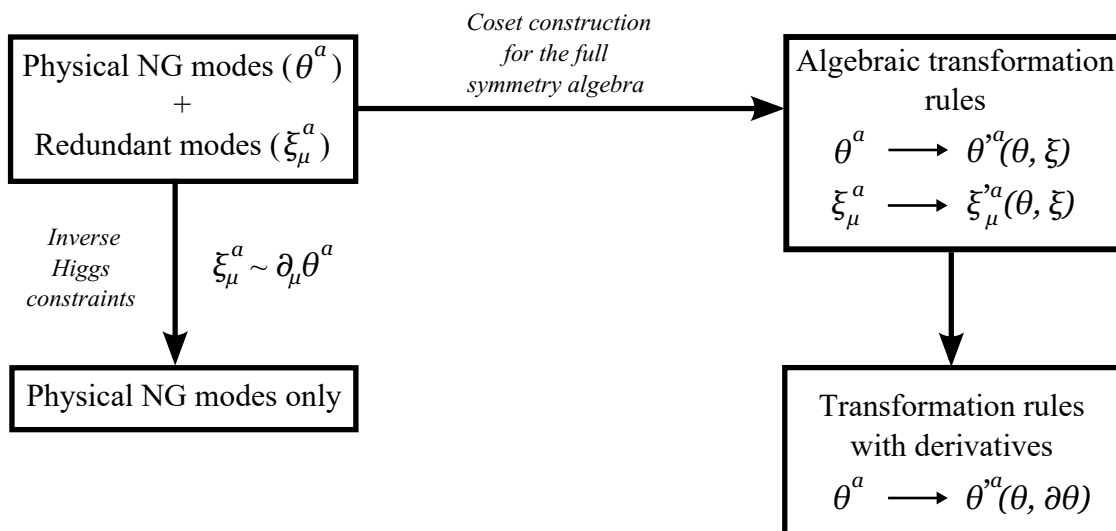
Physical NG modes ($\theta^a$) + Redundant modes ($\xi_\mu^a$)

Coset construction for the full symmetry algebra

Algebraic transformation rules
$\theta^a \longrightarrow \theta'^a(\theta, \xi)$
$\xi_\mu^a \longrightarrow \xi'^a_\mu(\theta, \xi)$

Inverse Higgs constraints

$\xi_\mu^a \sim \partial_\mu \theta^a$

Physical NG modes only

Transformation rules with derivatives
$\theta^a \longrightarrow \theta'^a(\theta, \partial\theta)$